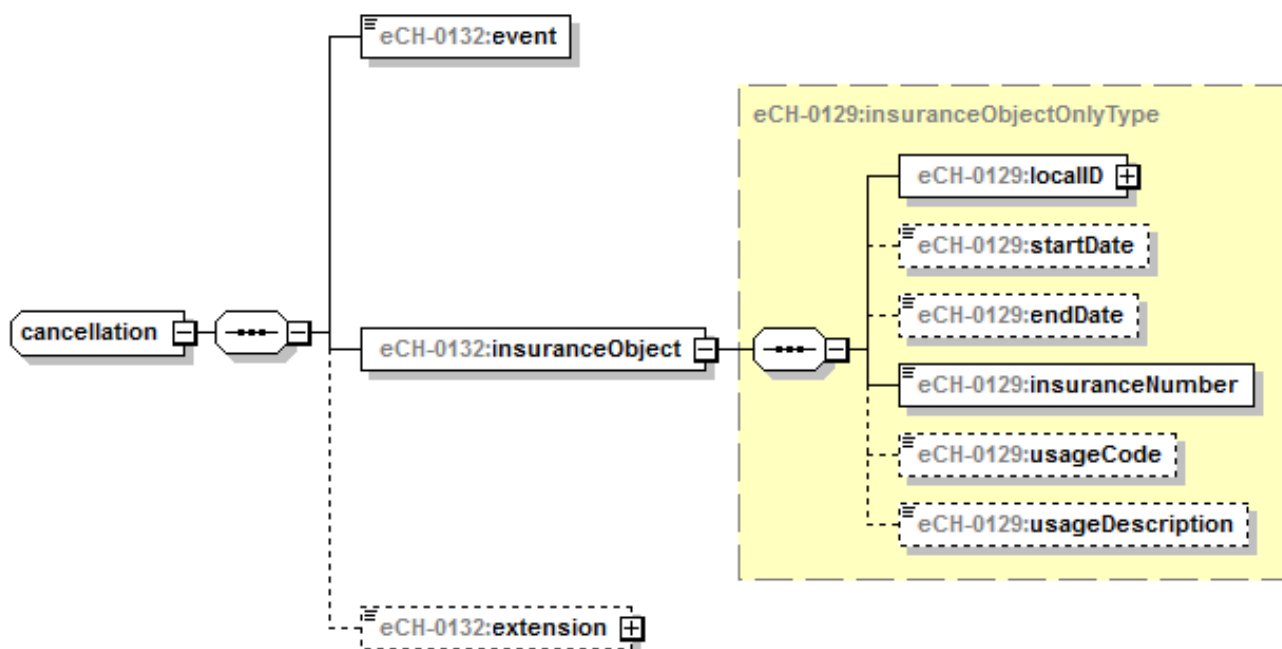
eCH-0132:event

eCH-0129:insuranceObjectOnlyType

eCH-0129:localID

eCH-0129:startDate

cancellation

eCH-0132:insuranceObject

eCH-0129:endDate

eCH-0129:insuranceNumber

eCH-0129:usageCode

eCH-0129:usageDescription

eCH-0132:extension